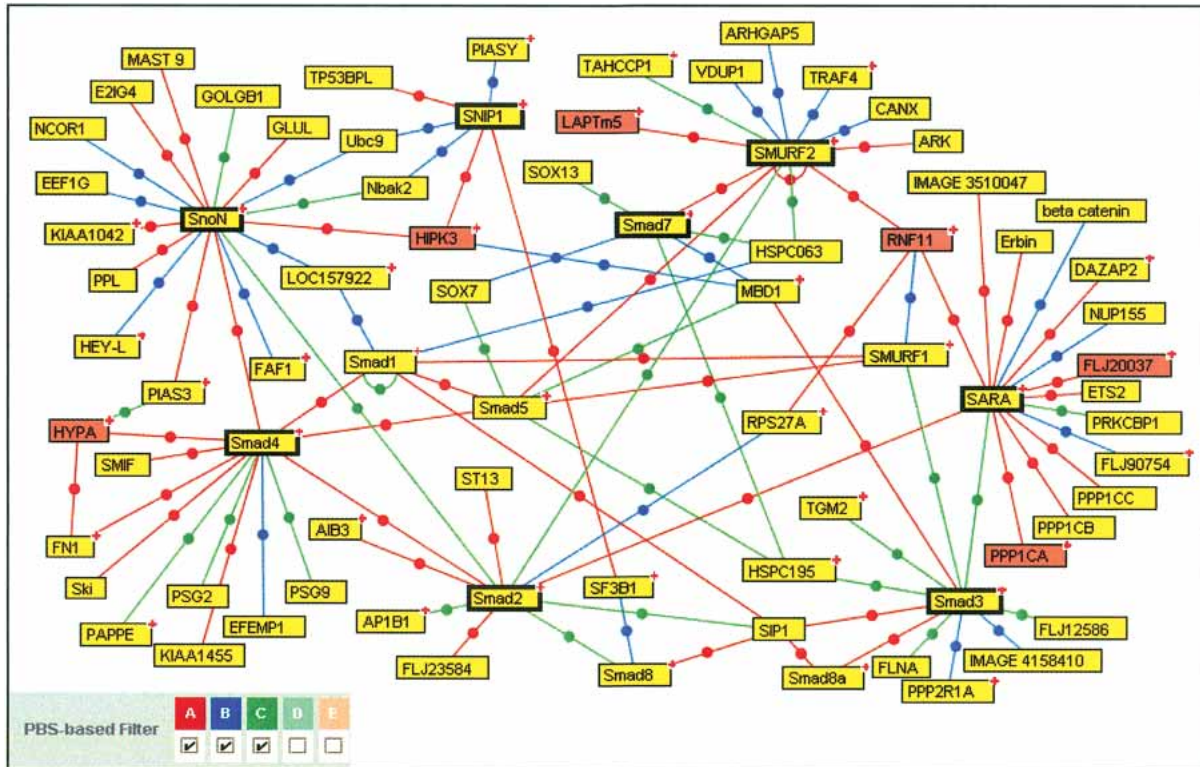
MAST 9
PIASY
ARHGAP5
TAHCCP1
VDUP1
TRAF4
TP53BPL
E2IG4
GOLGB1
SNIP1
LAPTm5
CANX
GLUL
Ubc9
ARK
NCOR1
SMURF2
Nbak2
SOX13
IMAGE 3510047
EEF1G
SnoN
beta catenin
KIAA1042
HIPK3
Smad7
RNF11
Erbin
HSPC063
PPL
LOC157922
DAZAP2
SOX7
MBD1
NUP155
HEY-L
FAF1
Smad1
SMURF1
FLJ20037
PIAS3
ETS2
Smad5
SARA
PRKCBP1
HYPA
Smad4
RPS27A
SMIF
FLJ90754
ST13
PPP1CC
TGM2
FN1
AIB3
PPP1CB
PPP1CA
Ski
PSG2
PSG9
HSPC195
Smad2
SF3B1
Smad3
PAPPE
AP1B1
EFEMP1
SIP1
FLJ12586
KIAA1455
FLJ23584
Smad8
Smad8a
FLNA
IMAGE 4158410
PPP2R1A
PBS-based Filter
A
B
C
D
E